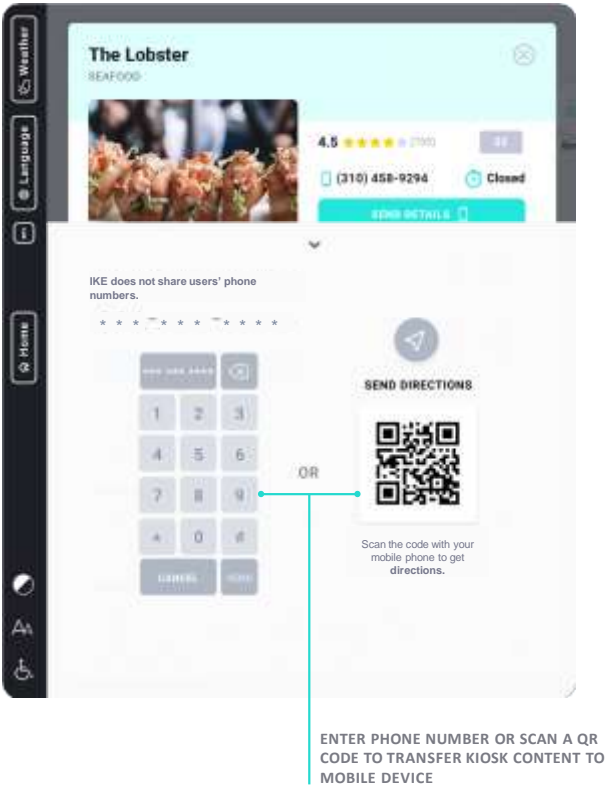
Weather

Language

i

Home

Aa

The Lobster

SEAFOOD

4.5 ★★★★★ (700)

(310) 458-9294

Closed

SEND DETAILS

IKE does not share users' phone numbers.

* * * - * * * - * * * *

### - ### - ####

1 2 3

4 5 6

7 8 9

* 0 #

CANCEL

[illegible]

OR

SEND DIRECTIONS

Scan the code with your mobile phone to get directions.

ENTER PHONE NUMBER OR SCAN A QR CODE TO TRANSFER KIOSK CONTENT TO MOBILE DEVICE